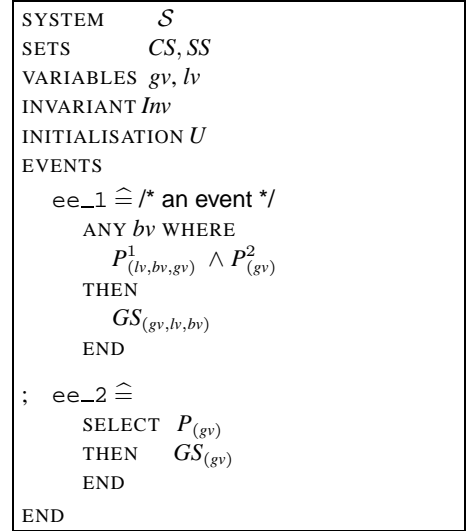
SYSTEM $\mathcal{S}$
SETS $CS, SS$
VARIABLES $gv, lv$
INVARIANT $Inv$
INITIALISATION $U$
EVENTS
ee_1 $\widehat{=}$ /* an event */
ANY $bv$ WHERE
$P^1_{(lv,bv,gv)} \wedge P^2_{(gv)}$
THEN
$GS_{(gv,lv,bv)}$
END
; ee_2 $\widehat{=}$
SELECT $P_{(gv)}$
THEN $GS_{(gv)}$
END
END